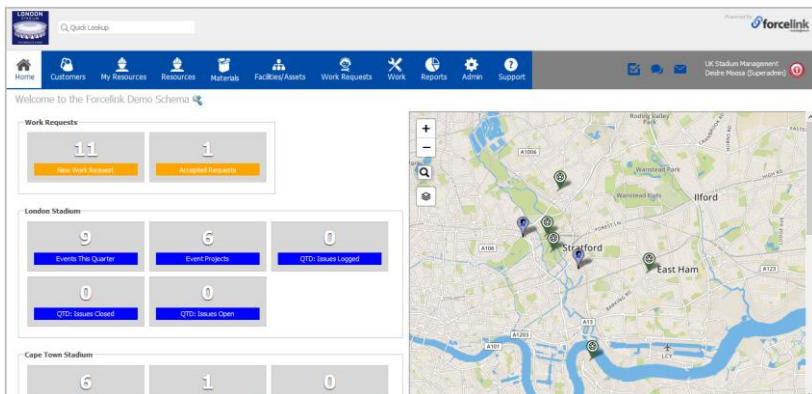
LONDON STADIUM

Quick Lookup

Powered by forcelink

Home Customers My Resources Resources Materials Facilities/Assets Work Requests Work Reports Admin Support

UK Stadium Management
Deidre Moosa (Superadmin)

Welcome to the Forcelink Demo Schema

Work Requests

| 11 | 1 |
|---|---|
| New Work Request | Accepted Requests |

London Stadium

| 9 | 6 | 0 |
|---|---|---|
| Events This Quarter | Event Projects | QTD: Issues Logged |
| 0 | 0 | |
| QTD: Issues Closed | QTD: Issues Open | |

Cape Town Stadium

| 6 | 1 | 0 |
|---|---|---|

+
−

Roding Valley Park
Wanstead Park
Wanstead Flats
Ilford
A1006
A106
Stratford
East Ham
A123
A13
A101
LCY